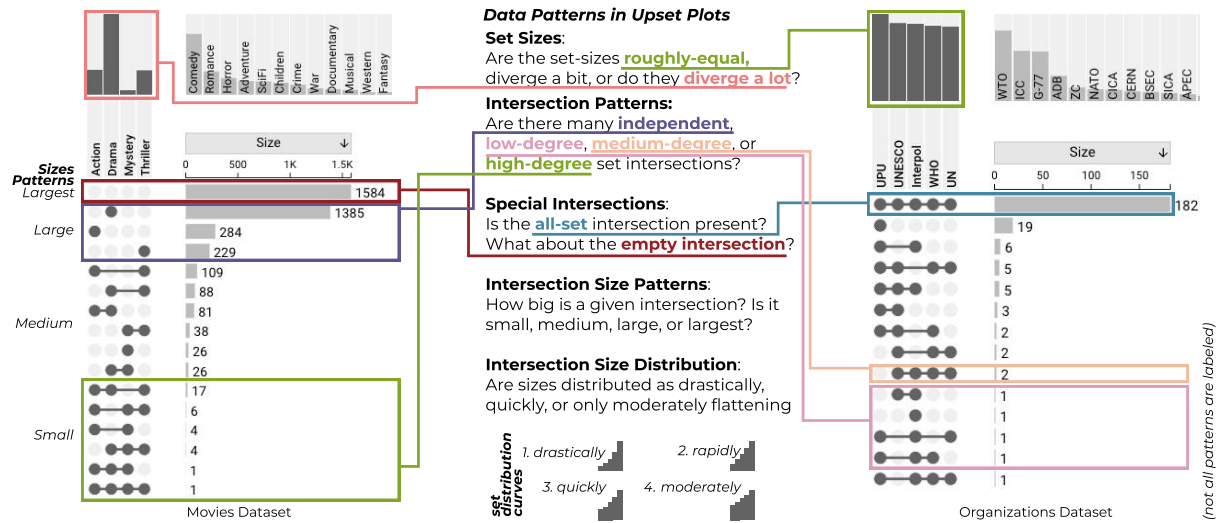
Comedy
Romance
Horror
Adventure
SciFi
Children
Crime
War
Documentary
Musical
Western
Fantasy

Action
Drama
Mystery
Thriller

Size ↓
0 500 1K 1.5K

Sizes Patterns
Largest
Large
Medium
Small

1584
1385
284
229
109
88
81
38
26
26
17
6
4
4
1
1

Movies Dataset

Data Patterns in Upset Plots

Set Sizes:
Are the set-sizes roughly-equal, diverge a bit, or do they diverge a lot?

Intersection Patterns:
Are there many independent, low-degree, medium-degree, or high-degree set intersections?

Special Intersections:
Is the all-set intersection present? What about the empty intersection?

Intersection Size Patterns:
How big is a given intersection? Is it small, medium, large, or largest?

Intersection Size Distribution:
Are sizes distributed as drastically, quickly, or only moderately flattening

set distribution curves
1. drastically
2. rapidly
3. quickly
4. moderately

WTO
ICC
G-77
ADB
ZC
NATO
CICA
CERN
BSEC
SICA
APEC

UPU
UNESCO
Interpol
WHO
UN

Size ↓
0 50 100 150

182
19
6
5
5
3
2
2
2
1
1
1
1

Organizations Dataset

(not all patterns are labeled)